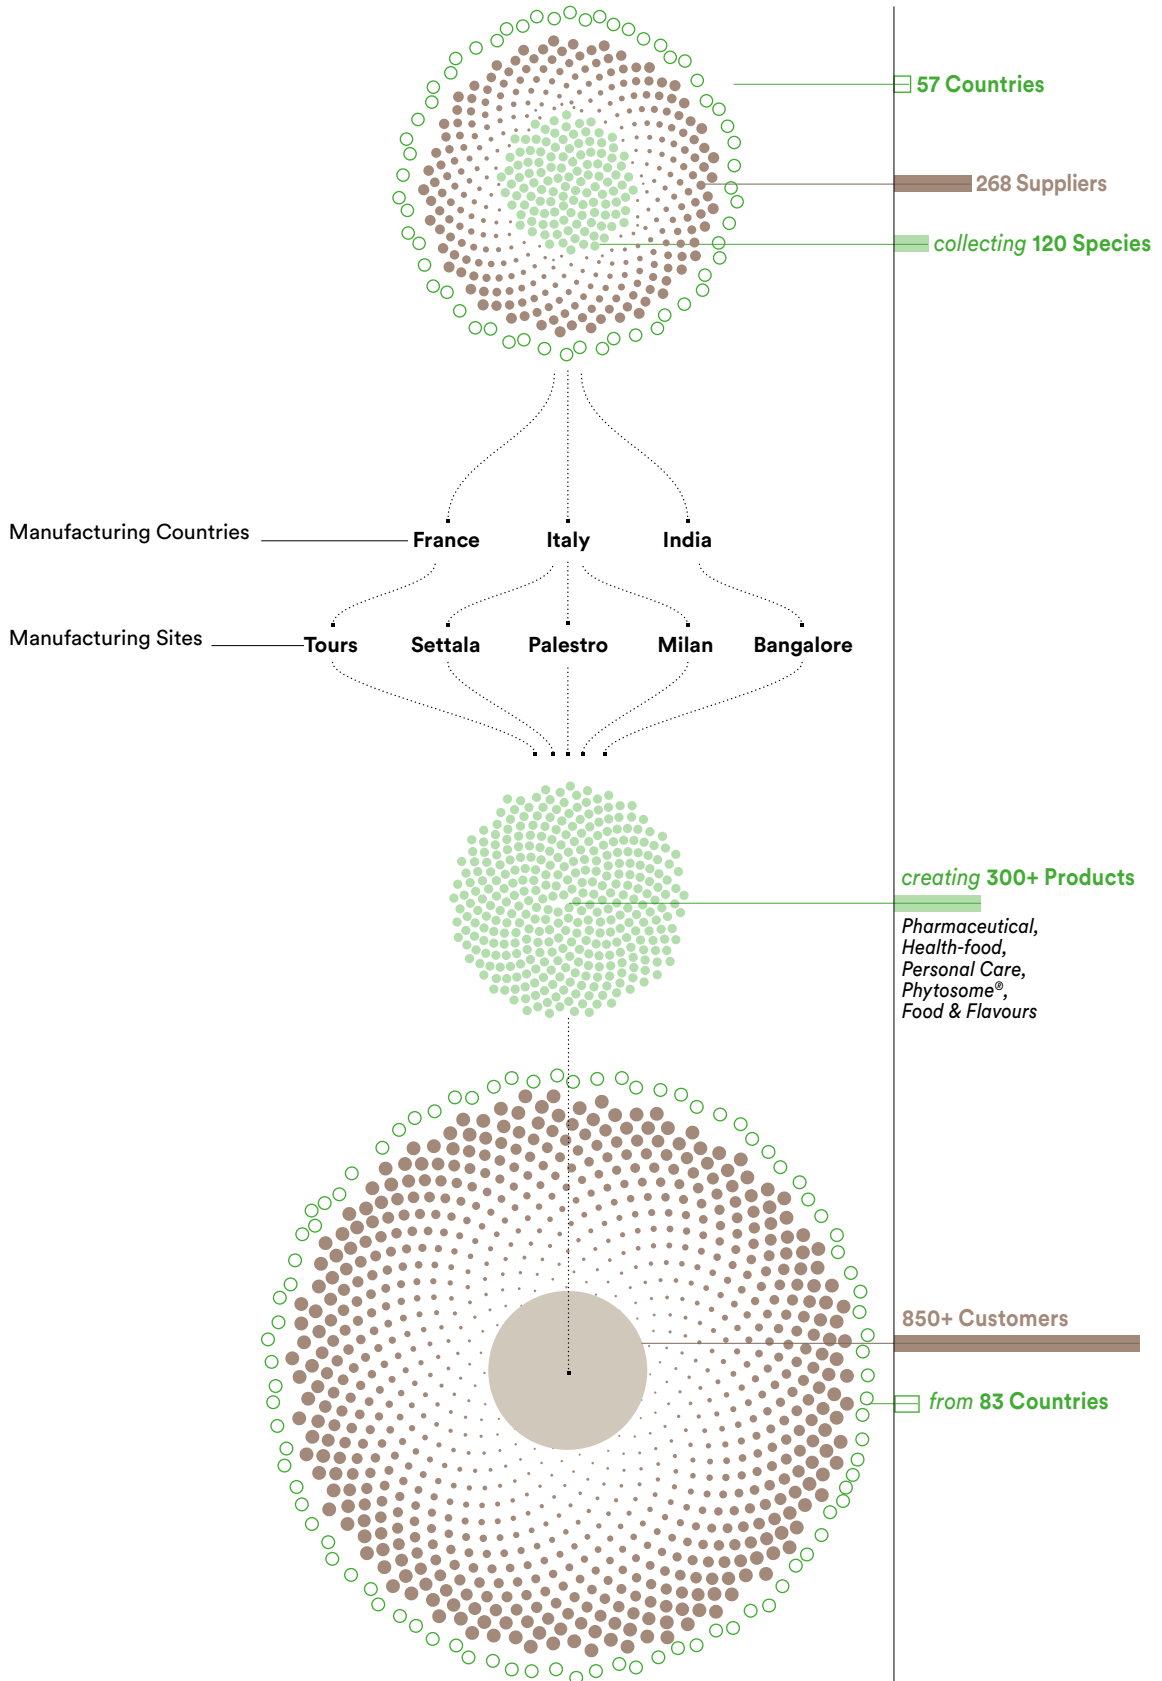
57 Countries

268 Suppliers

collecting 120 Species

Manufacturing Countries

France Italy India

Manufacturing Sites

Tours Settala Palestro Milan Bangalore

creating 300+ Products

Pharmaceutical, Health-food, Personal Care, Phytosome®, Food & Flavours

850+ Customers

from 83 Countries